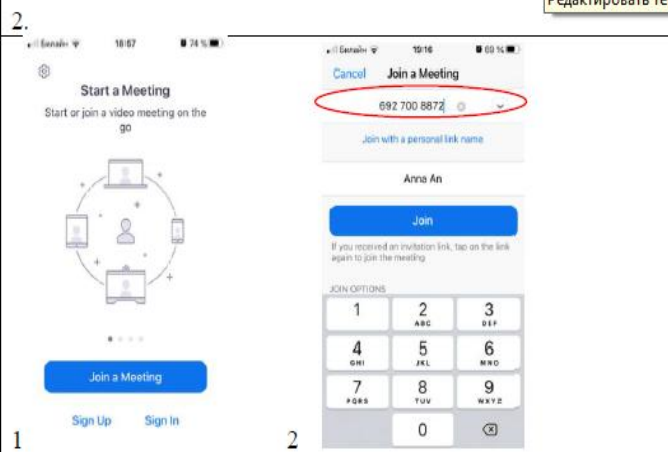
2.

Редактировать те

Билайн 18:57 74 %

Start a Meeting

Start or join a video meeting on the go

Join a Meeting

Sign Up Sign In

1

Билайн 19:16 69 %

Cancel Join a Meeting

692 700 8872

Join with a personal link name

Anna An

Join

If you received an invitation link, tap on the link again to join the meeting

JOIN OPTIONS

| 1 | 2 ABC | 3 DEF |
|---|---|---|
| 4 GHI | 5 JKL | 6 MNO |
| 7 PQRS | 8 TUV | 9 WXYZ |
| | 0 | ⌫ |

2